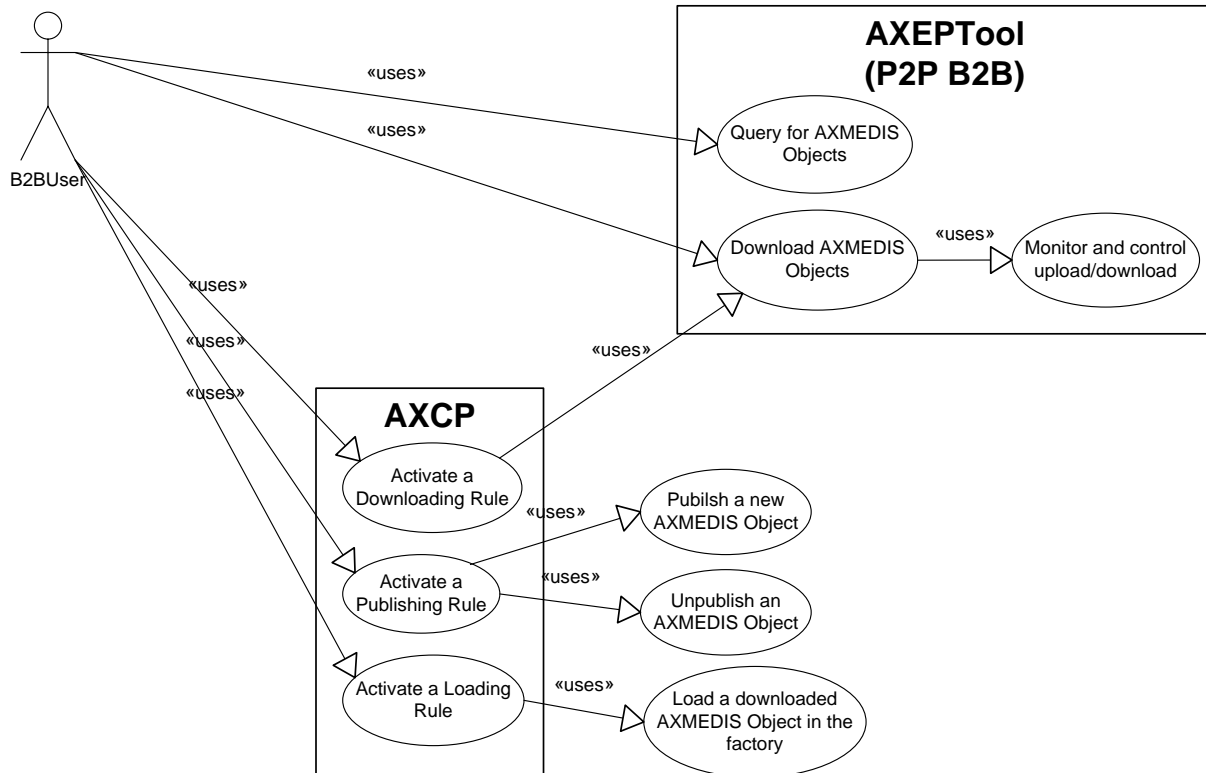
B2BUser

«uses»

«uses»

AXEPTool
(P2P B2B)

Query for AXMEDIS Objects

Download AXMEDIS Objects

«uses»

Monitor and control upload/download

«uses»

«uses»

«uses»

«uses»

AXCP

Activate a Downloading Rule

«uses»

Pubilsh a new AXMEDIS Object

Activate a Publishing Rule

«uses»

Unpublish an AXMEDIS Object

Activate a Loading Rule

«uses»

Load a downloaded AXMEDIS Object in the factory